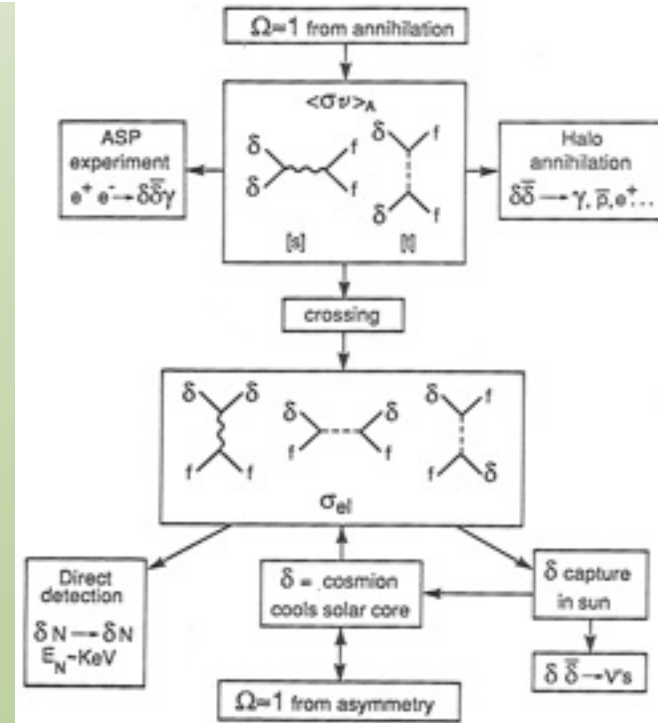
$\Omega \approx 1$ from annihilation

$<\sigma v>_A$

δ δ f f

δ f δ f

[s] [t]

ASP experiment $e^+ e^- \rightarrow \delta\bar{\delta}\gamma$

Halo annihilation $\delta\bar{\delta} \rightarrow \gamma, \bar{p}, e^+ \ldots$

crossing

δ δ f f

δ δ f f

δ f f δ

$\sigma_{el}$

Direct detection $\delta N \rightarrow \delta N$ $E_N \sim$ KeV

δ = cosmion cools solar core

δ capture in sun

$\delta\bar{\delta} \rightarrow \nu$'s

$\Omega \approx 1$ from asymmetry